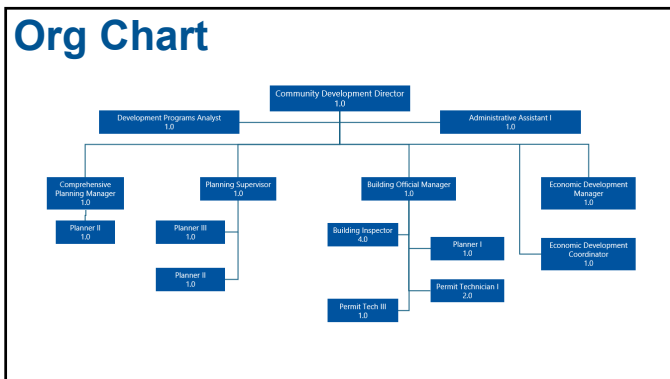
Org Chart

Community Development Director
1.0

Development Programs Analyst
1.0

Administrative Assistant I
1.0

Comprehensive Planning Manager
1.0

Planner II
1.0

Planning Supervisor
1.0

Planner III
1.0

Planner II
1.0

Building Official Manager
1.0

Building Inspector
4.0

Planner I
1.0

Permit Technician I
2.0

Permit Tech III
1.0

Economic Development Manager
1.0

Economic Development Coordinator
1.0